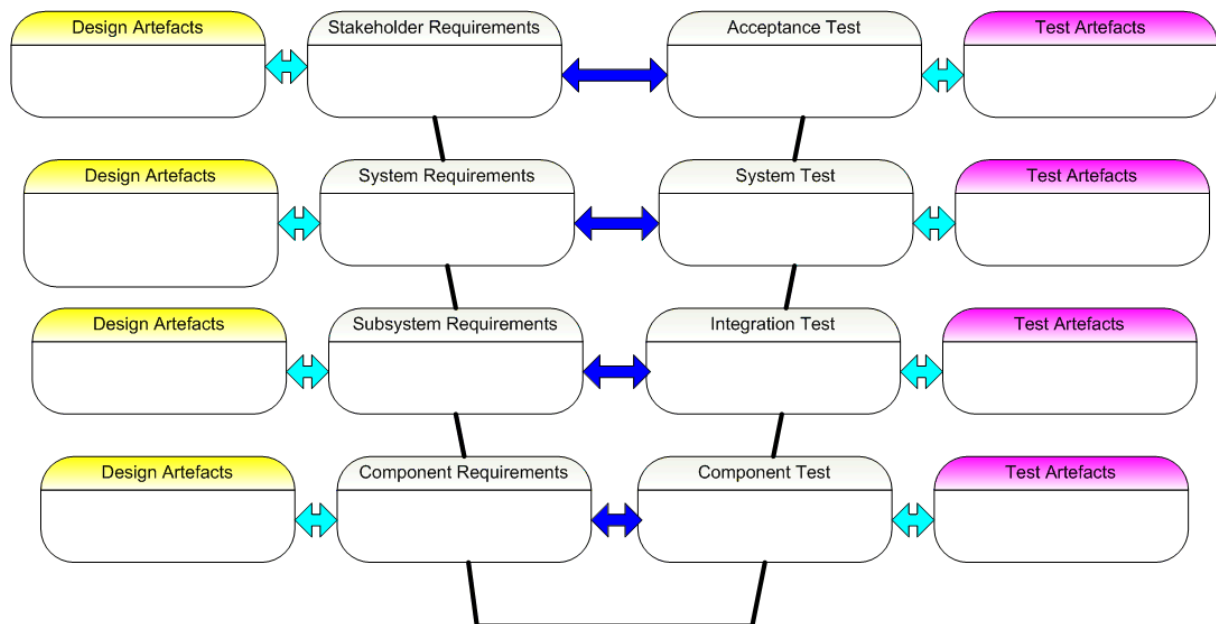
Design Artefacts

Stakeholder Requirements

Acceptance Test

Test Artefacts

Design Artefacts

System Requirements

System Test

Test Artefacts

Design Artefacts

Subsystem Requirements

Integration Test

Test Artefacts

Design Artefacts

Component Requirements

Component Test

Test Artefacts